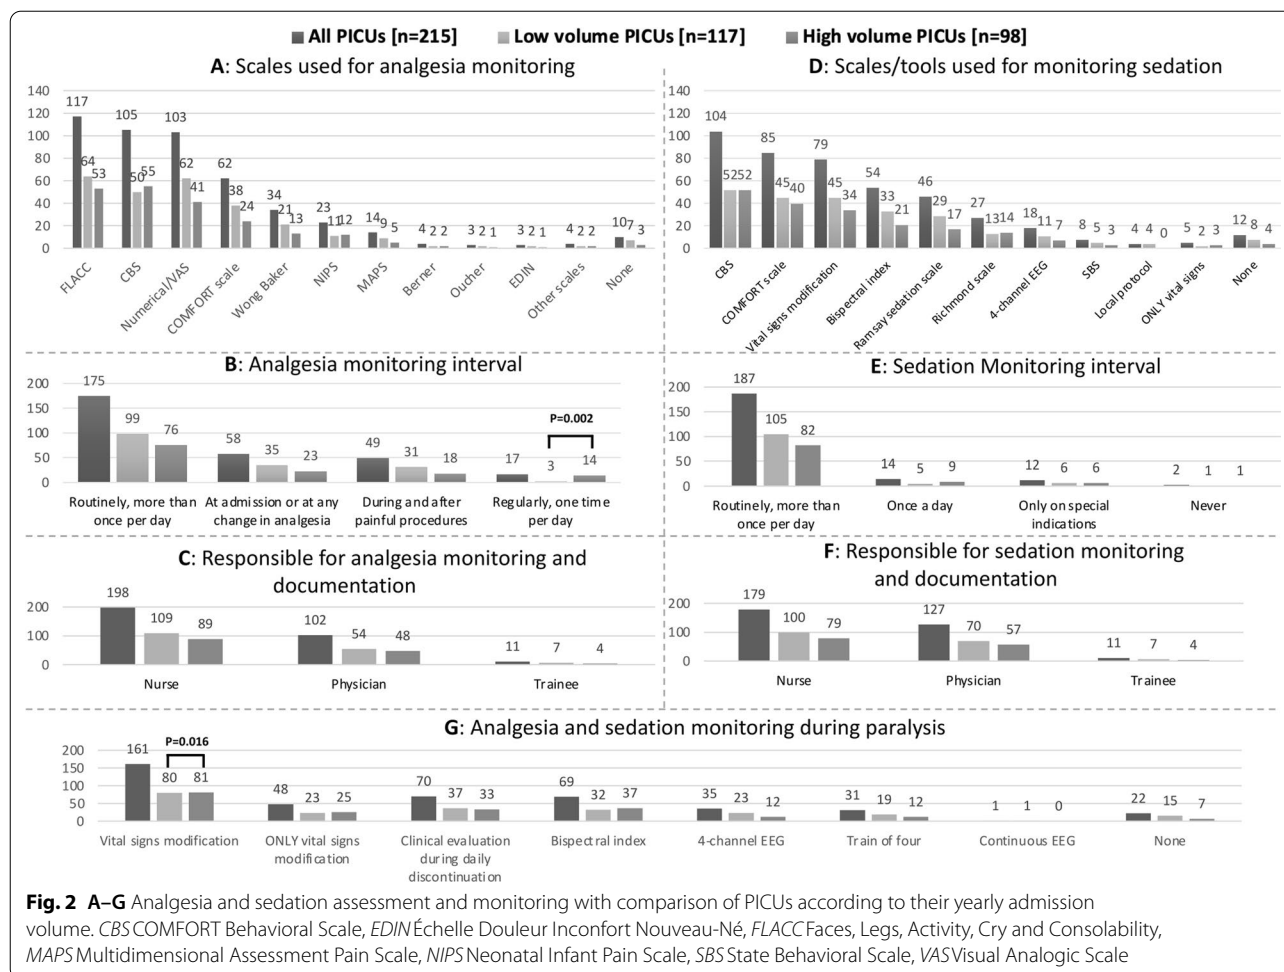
All PICUs [n=215]   Low volume PICUs [n=117]   High volume PICUs [n=98]

A: Scales used for analgesia monitoring

140
120
100
80
60
40
20
0

117 64 53
105 50 55
103 62 41
62 38 24
34 21 13
23 11 12
14 9 5
4 2 2
3 2 1
3 2 1
4 2 2
10 7 3

FLACC
CBS
Numerical/VAS
COMFORT scale
Wong Baker
NIPS
MAPS
Berner
Oucher
EDIN
Other scales
None

D: Scales/tools used for monitoring sedation

140
120
100
80
60
40
20
0

104 52 52
85 45 40
79 45 34
54 33 21
46 29 17
27 13 14
18 11 7
8 5 3
4 4 0
5 2 3
12 8 4

CBS
COMFORT scale
Vital signs modification
Bispectral Index
Ramsay sedation scale
Richmond scale
4-channel EEG
SBS
Local protocol
ONLY vital signs
None

B: Analgesia monitoring interval

200
150
100
50
0

175 99 76
58 35 23
49 31 18
17 3 14

P=0.002

Routinely, more than once per day
At admission or at any change in analgesia
During and after painful procedures
Regularly, one time per day

E: Sedation Monitoring interval

200
150
100
50
0

187 105 82
14 5 9
12 6 6
2 1 1

Routinely, more than once per day
Once a day
Only on special indications
Never

C: Responsible for analgesia monitoring and documentation

200
100
0

198 109 89
102 54 48
11 7 4

Nurse
Physician
Trainee

F: Responsible for sedation monitoring and documentation

200
100
0

179 100 79
127 70 57
11 7 4

Nurse
Physician
Trainee

G: Analgesia and sedation monitoring during paralysis

200
150
100
50
0

161 80 81
P=0.016
48 23 25
70 37 33
69 32 37
35 23 12
31 19 12
1 1 0
22 15 7

Vital signs modification
ONLY vital signs modification
Clinical evaluation during daily discontinuation
Bispectral index
4-channel EEG
Train of four
Continuous EEG
None

**Fig. 2** **A–G** Analgesia and sedation assessment and monitoring with comparison of PICUs according to their yearly admission volume. *CBS* COMFORT Behavioral Scale, *EDIN* Échelle Douleur Inconfort Nouveau-Né, *FLACC* Faces, Legs, Activity, Cry and Consolability, *MAPS* Multidimensional Assessment Pain Scale, *NIPS* Neonatal Infant Pain Scale, *SBS* State Behavioral Scale, *VAS* Visual Analogic Scale